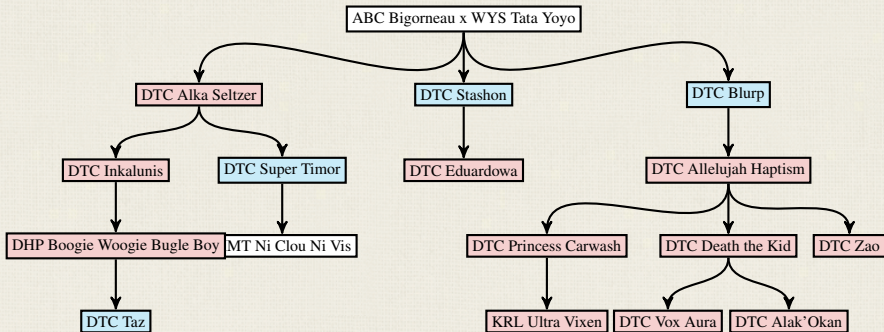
ABC Bigorneau x WYS Tata Yoyo

DTC Alka Seltzer

DTC Stashon

DTC Blurp

DTC Inkalunis

DTC Super Timor

DTC Eduardowa

DTC Allelujah Haptism

DHP Boogie Woogie Bugle Boy

MT Ni Clou Ni Vis

DTC Princess Carwash

DTC Death the Kid

DTC Zao

DTC Taz

KRL Ultra Vixen

DTC Vox Aura

DTC Alak'Okan